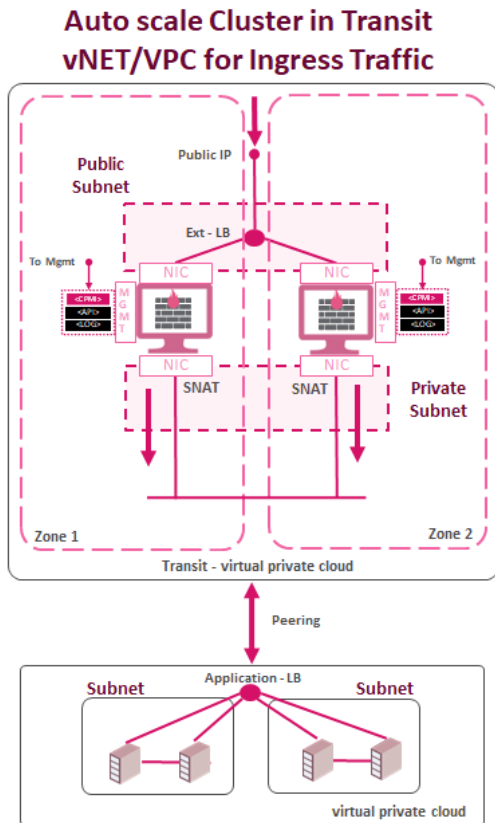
Auto scale Cluster in Transit vNET/VPC for Ingress Traffic

Public IP

Public Subnet

Ext - LB

To Mgmt

NIC

NIC

To Mgmt

<CPMI>
<API>
<LOG>

MGMT

MGMT

<CPMI>
<API>
<LOG>

NIC

NIC

SNAT

SNAT

Private Subnet

Zone 1

Zone 2

Transit - virtual private cloud

Peering

Application - LB

Subnet

Subnet

virtual private cloud